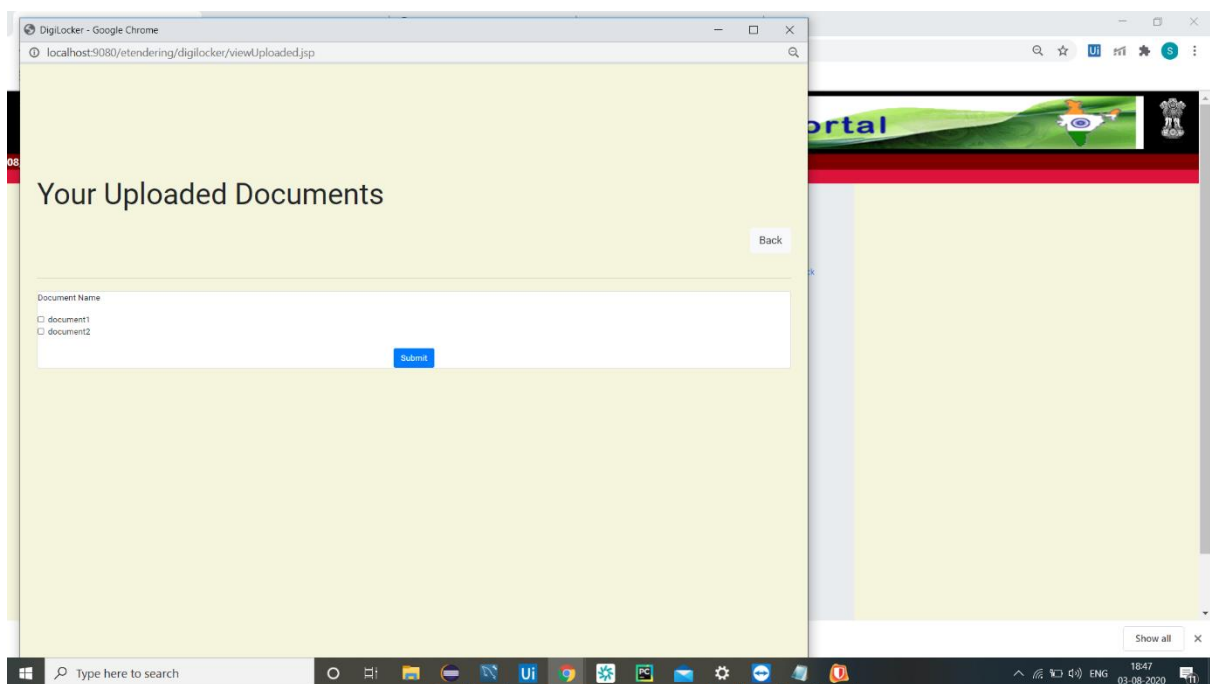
DigiLocker - Google Chrome

localhost:9080/etendering/digilocker/viewUploaded.jsp

ortal

08

Your Uploaded Documents

Back

Document Name

document1
document2

Submit

Show all

Type here to search

ENG 18:47 03-08-2020